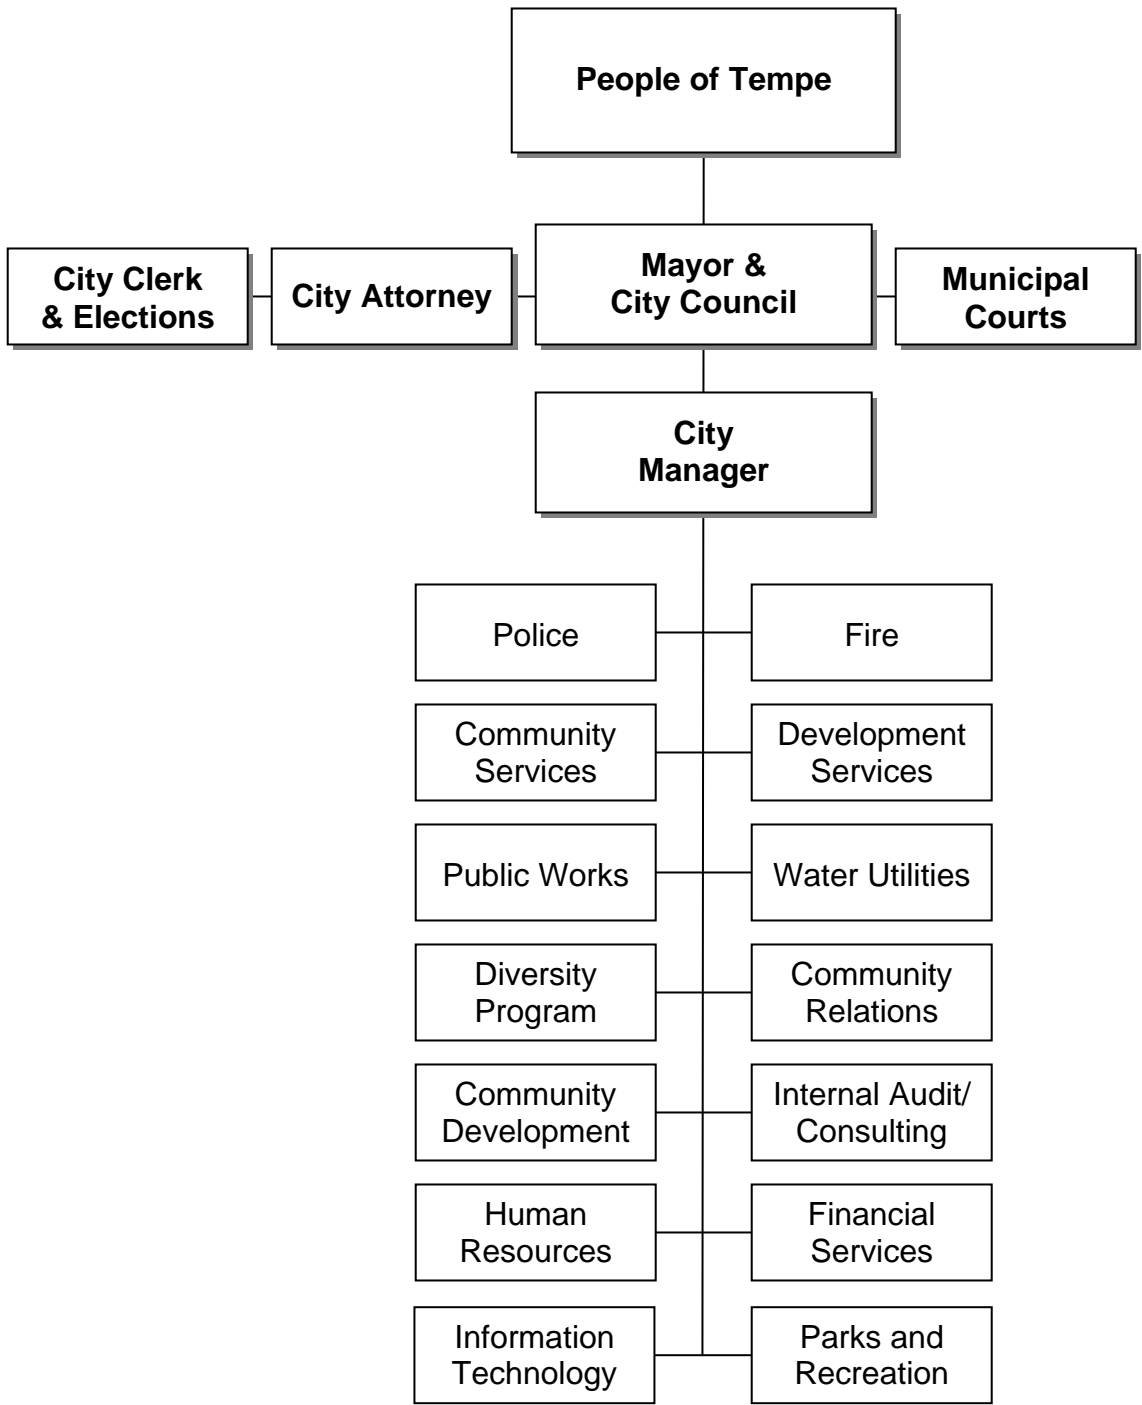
People of Tempe

City Clerk & Elections

City Attorney

Mayor & City Council

Municipal Courts

City Manager

Police

Fire

Community Services

Development Services

Public Works

Water Utilities

Diversity Program

Community Relations

Community Development

Internal Audit/ Consulting

Human Resources

Financial Services

Information Technology

Parks and Recreation